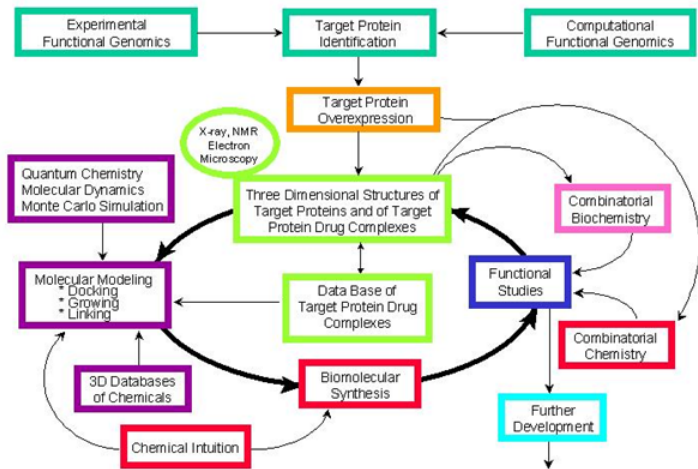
Experimental Functional Genomics

Target Protein Identification

Computational Functional Genomics

Target Protein Overexpression

X-ray, NMR Electron Microscopy

Quantum Chemistry Molecular Dynamics Monte Carlo Simulation

Three Dimensional Structures of Target Proteins and of Target Protein Drug Complexes

Combinatorial Biochemistry

Molecular Modeling
* Docking
* Growing
* Linking

Data Base of Target Protein Drug Complexes

Functional Studies

Combinatorial Chemistry

3D Databases of Chemicals

Biomolecular Synthesis

Further Development

Chemical Intuition